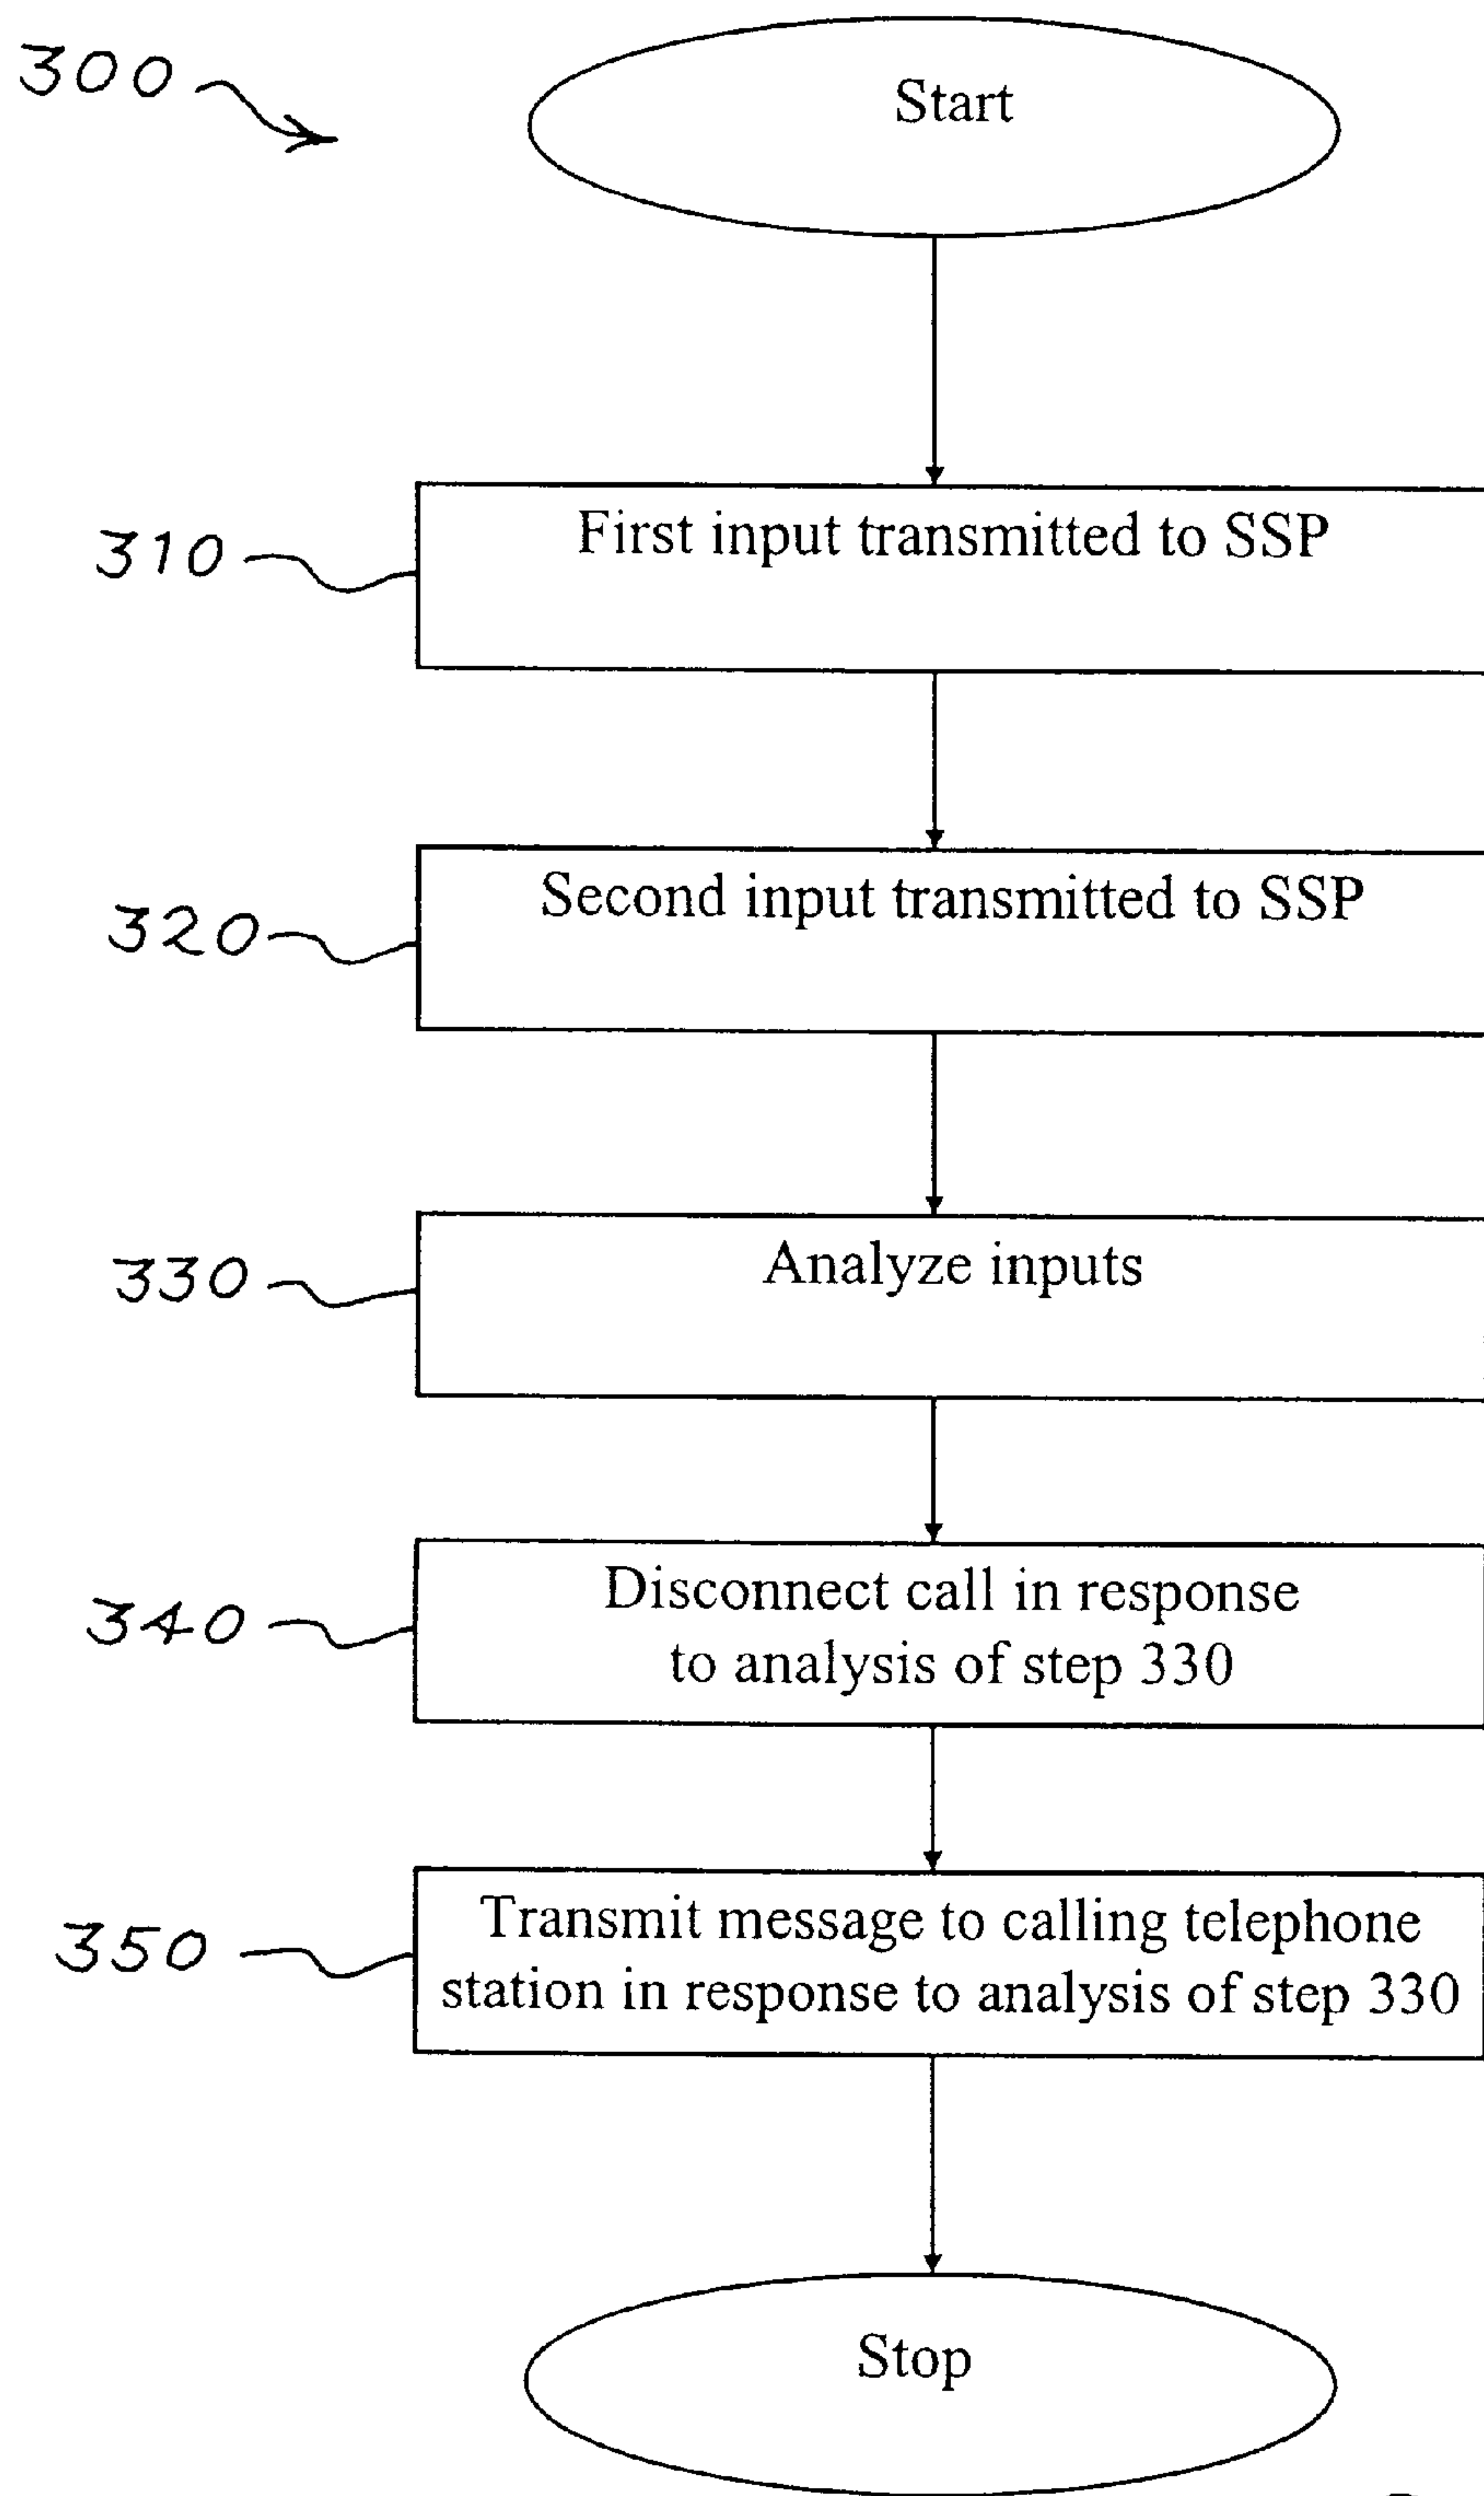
300

Start

310

First input transmitted to SSP

320

Second input transmitted to SSP

330

Analyze inputs

340

Disconnect call in response to analysis of step 330

350

Transmit message to calling telephone station in response to analysis of step 330

Stop